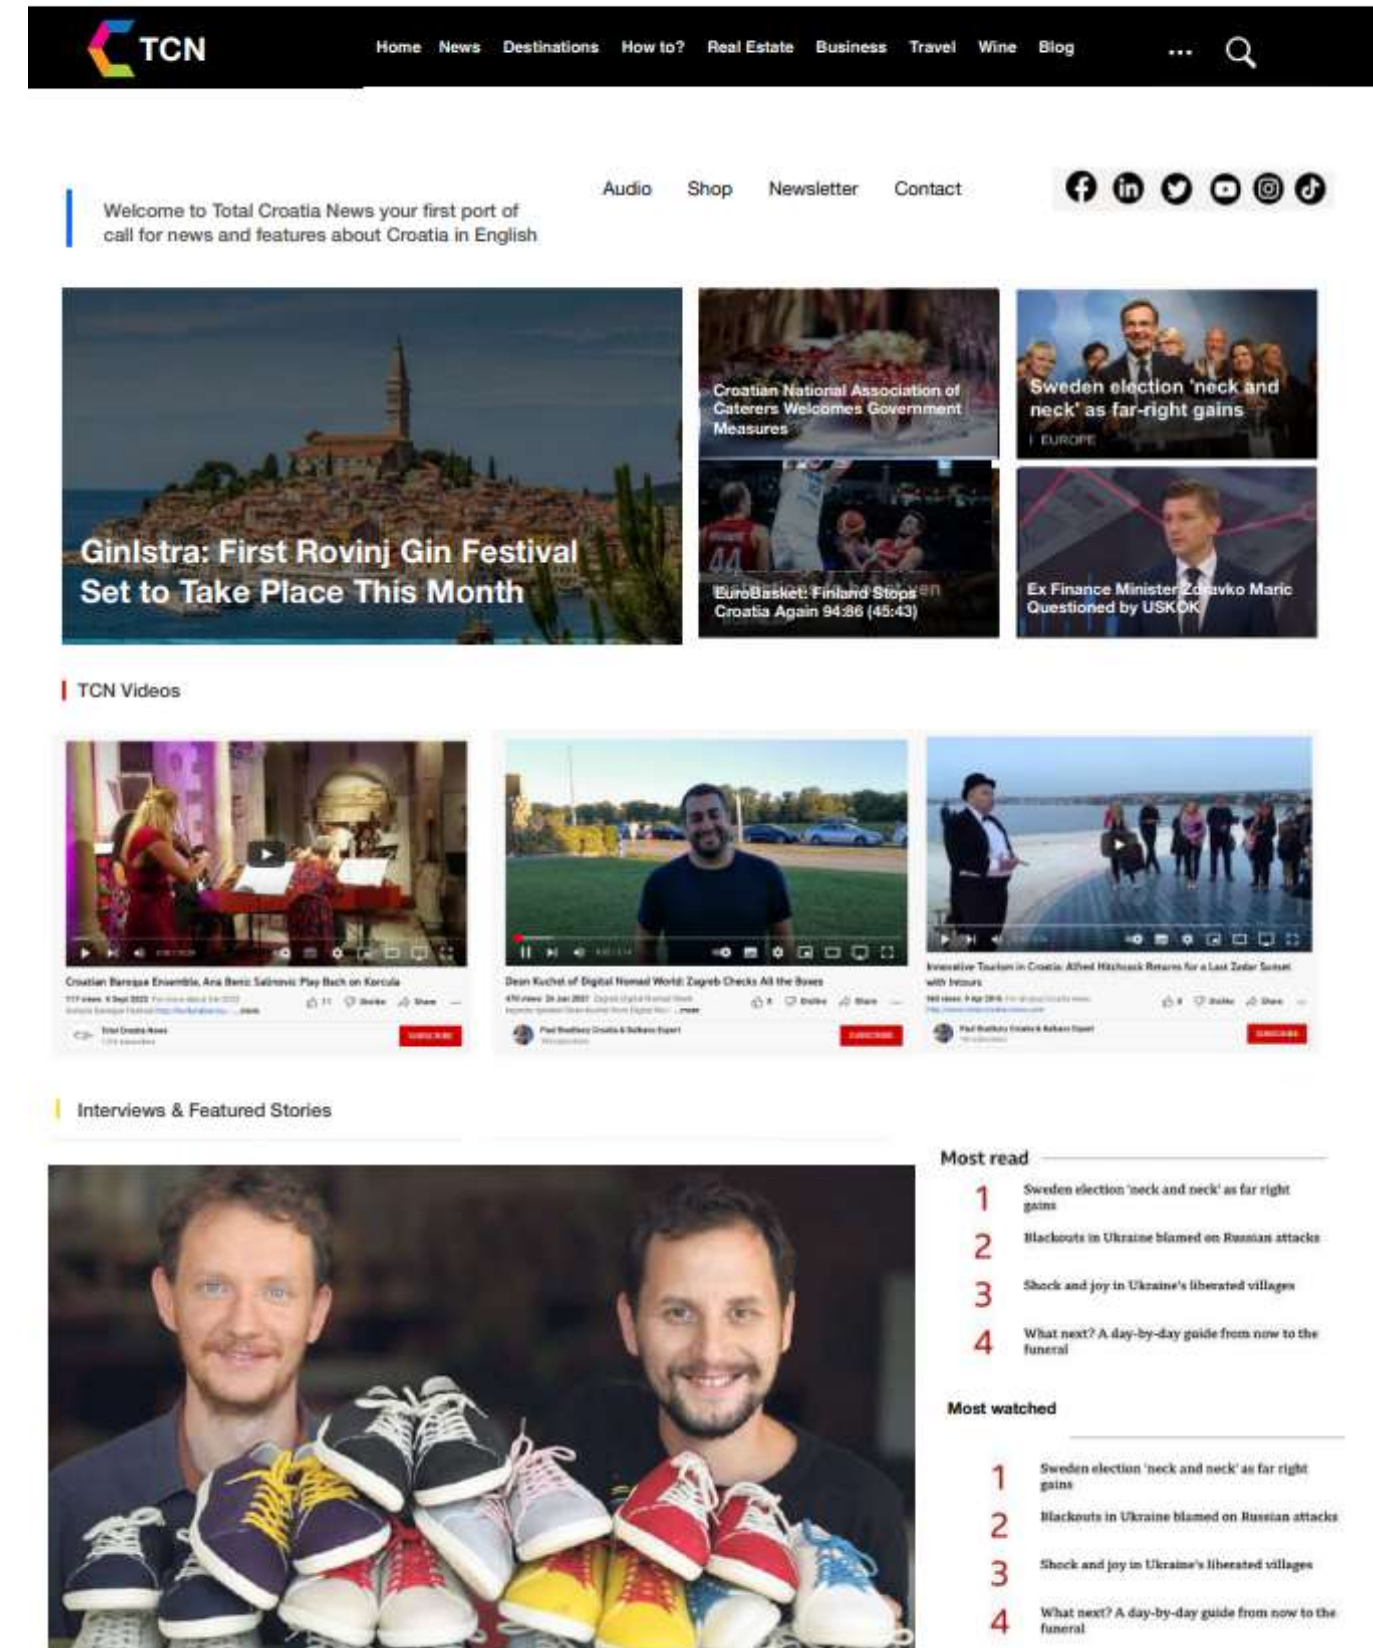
TCN

Home News Destinations How to? Real Estate Business Travel Wine Blog ...

Welcome to Total Croatia News your first port of call for news and features about Croatia in English

Audio Shop Newsletter Contact

GinIstra: First Rovinj Gin Festival Set to Take Place This Month

Croatian National Association of Caterers Welcomes Government Measures

Sweden election 'neck and neck' as far-right gains

| EUROPE

EuroBasket: Finland Stops Croatia Again 94:86 (45:43)

Ex Finance Minister Zdravko Maric Questioned by USKOK

TCN Videos

Croatian Baroque Ensemble, Ana Benic Salinovic Play Bach on Korcula

Total Croatia News

SUBSCRIBE

Dean Kuchel of Digital Nomad World: Zagreb Checks All the Boxes

Paul Bradbury Croatia & Balkans Expert

SUBSCRIBE

Innovative Tourism in Croatia: Alfred Hitchcock Returns for a Last Zadar Sunset with Intours

Paul Bradbury Croatia & Balkans Expert

SUBSCRIBE

Interviews & Featured Stories

Most read

1 Sweden election 'neck and neck' as far right gains

2 Blackouts in Ukraine blamed on Russian attacks

3 Shock and joy in Ukraine's liberated villages

4 What next? A day-by-day guide from now to the funeral

Most watched

1 Sweden election 'neck and neck' as far right gains

2 Blackouts in Ukraine blamed on Russian attacks

3 Shock and joy in Ukraine's liberated villages

4 What next? A day-by-day guide from now to the funeral